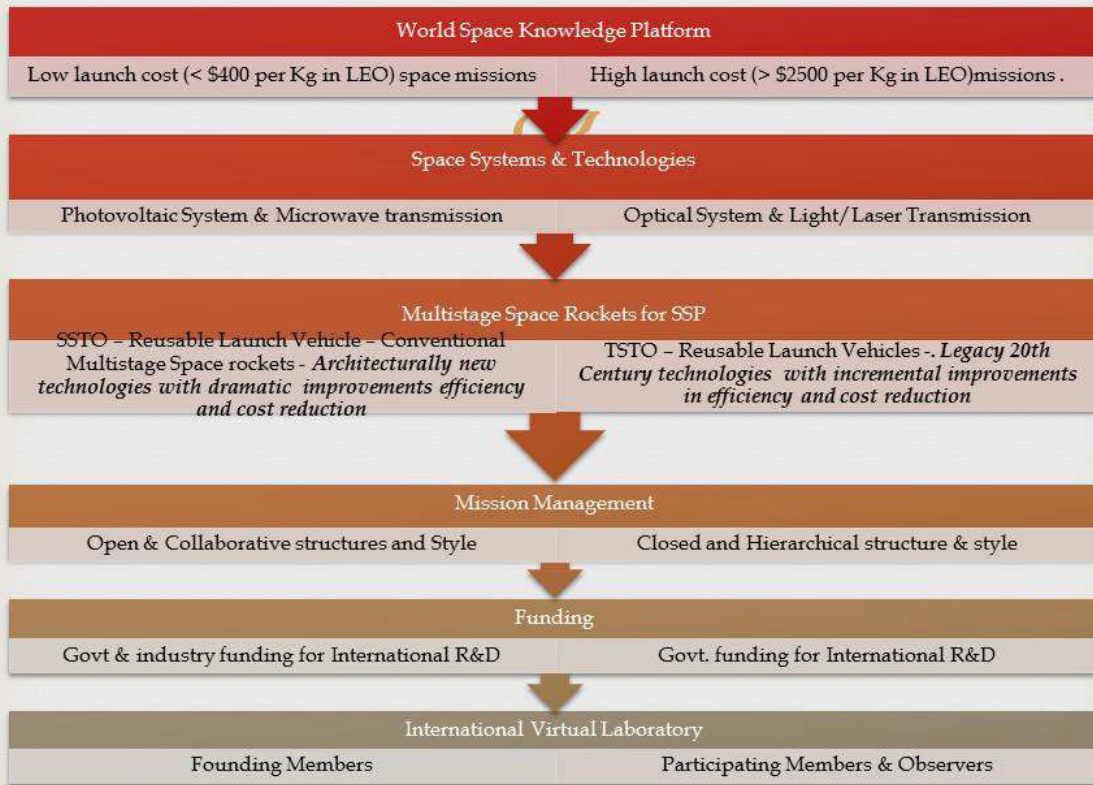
World Space Knowledge Platform

Low launch cost (< \$400 per Kg in LEO) space missions

High launch cost (> \$2500 per Kg in LEO)missions .

Space Systems & Technologies

Photovoltaic System & Microwave transmission

Optical System & Light/Laser Transmission

Multistage Space Rockets for SSP

SSTO – Reusable Launch Vehicle – Conventional Multistage Space rockets - *Architecturally new technologies with dramatic improvements efficiency and cost reduction*

TSTO – Reusable Launch Vehicles -. *Legacy 20th Century technologies with incremental improvements in efficiency and cost reduction*

Mission Management

Open & Collaborative structures and Style

Closed and Hierarchical structure & style

Funding

Govt & industry funding for International R&D

Govt. funding for International R&D

International Virtual Laboratory

Founding Members

Participating Members & Observers